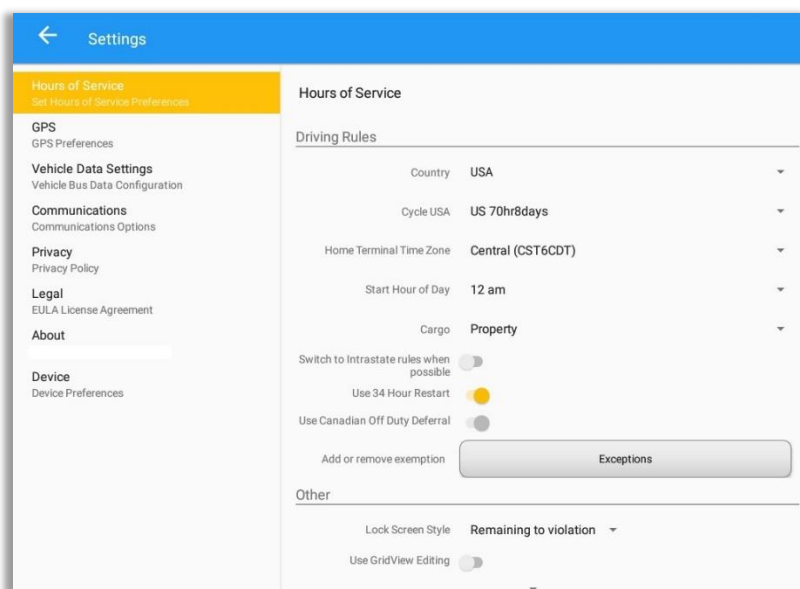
Settings

Hours of Service
Set Hours of Service Preferences
GPS
GPS Preferences
Vehicle Data Settings
Vehicle Bus Data Configuration
Communications
Communications Options
Privacy
Privacy Policy
Legal
EULA License Agreement
About

Device
Device Preferences

Hours of Service

Driving Rules

Country USA
Cycle USA US 70hr8days
Home Terminal Time Zone Central (CST6CDT)
Start Hour of Day 12 am
Cargo Property
Switch to Intrastate rules when possible
Use 34 Hour Restart
Use Canadian Off Duty Deferral
Add or remove exemption Exceptions

Other

Lock Screen Style Remaining to violation
Use GridView Editing